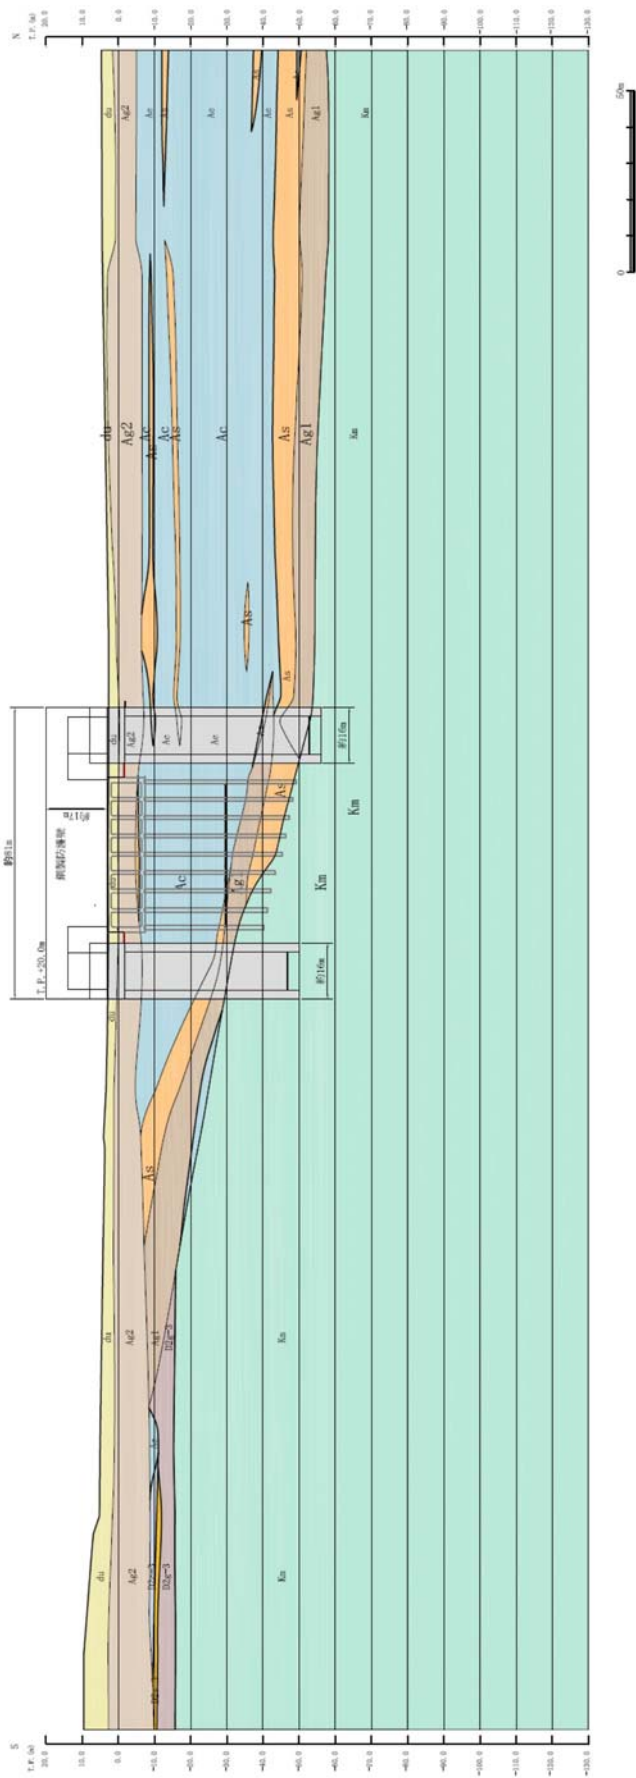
N
T.P.(m)
20.0
10.0
0.0
-10.0
-20.0
-30.0
-40.0
-50.0
-60.0
-70.0
-80.0
-90.0
-100.0
-110.0
-120.0
-130.0

50m
0

du
Ag2
Ac
As
Ac
Ac
As
Ag1
Km

du
Ag2
Ac
Ac
As
Ac
As
Ag1
Km

As
As

約81m
T.P.+20.0m
鋼製防潮壁
約17m
約16m
約16m
du
Ag2
Ac
Ac
As
Ac
Ag
Km
Km
du

As
du
Ag2
Ag1
D2g-3
Km

du
Ag2
D2s-3
D2g-3
D2c-3
Km

S
T.P.(m)
20.0
10.0
0.0
-10.0
-20.0
-30.0
-40.0
-50.0
-60.0
-70.0
-80.0
-90.0
-100.0
-110.0
-120.0
-130.0